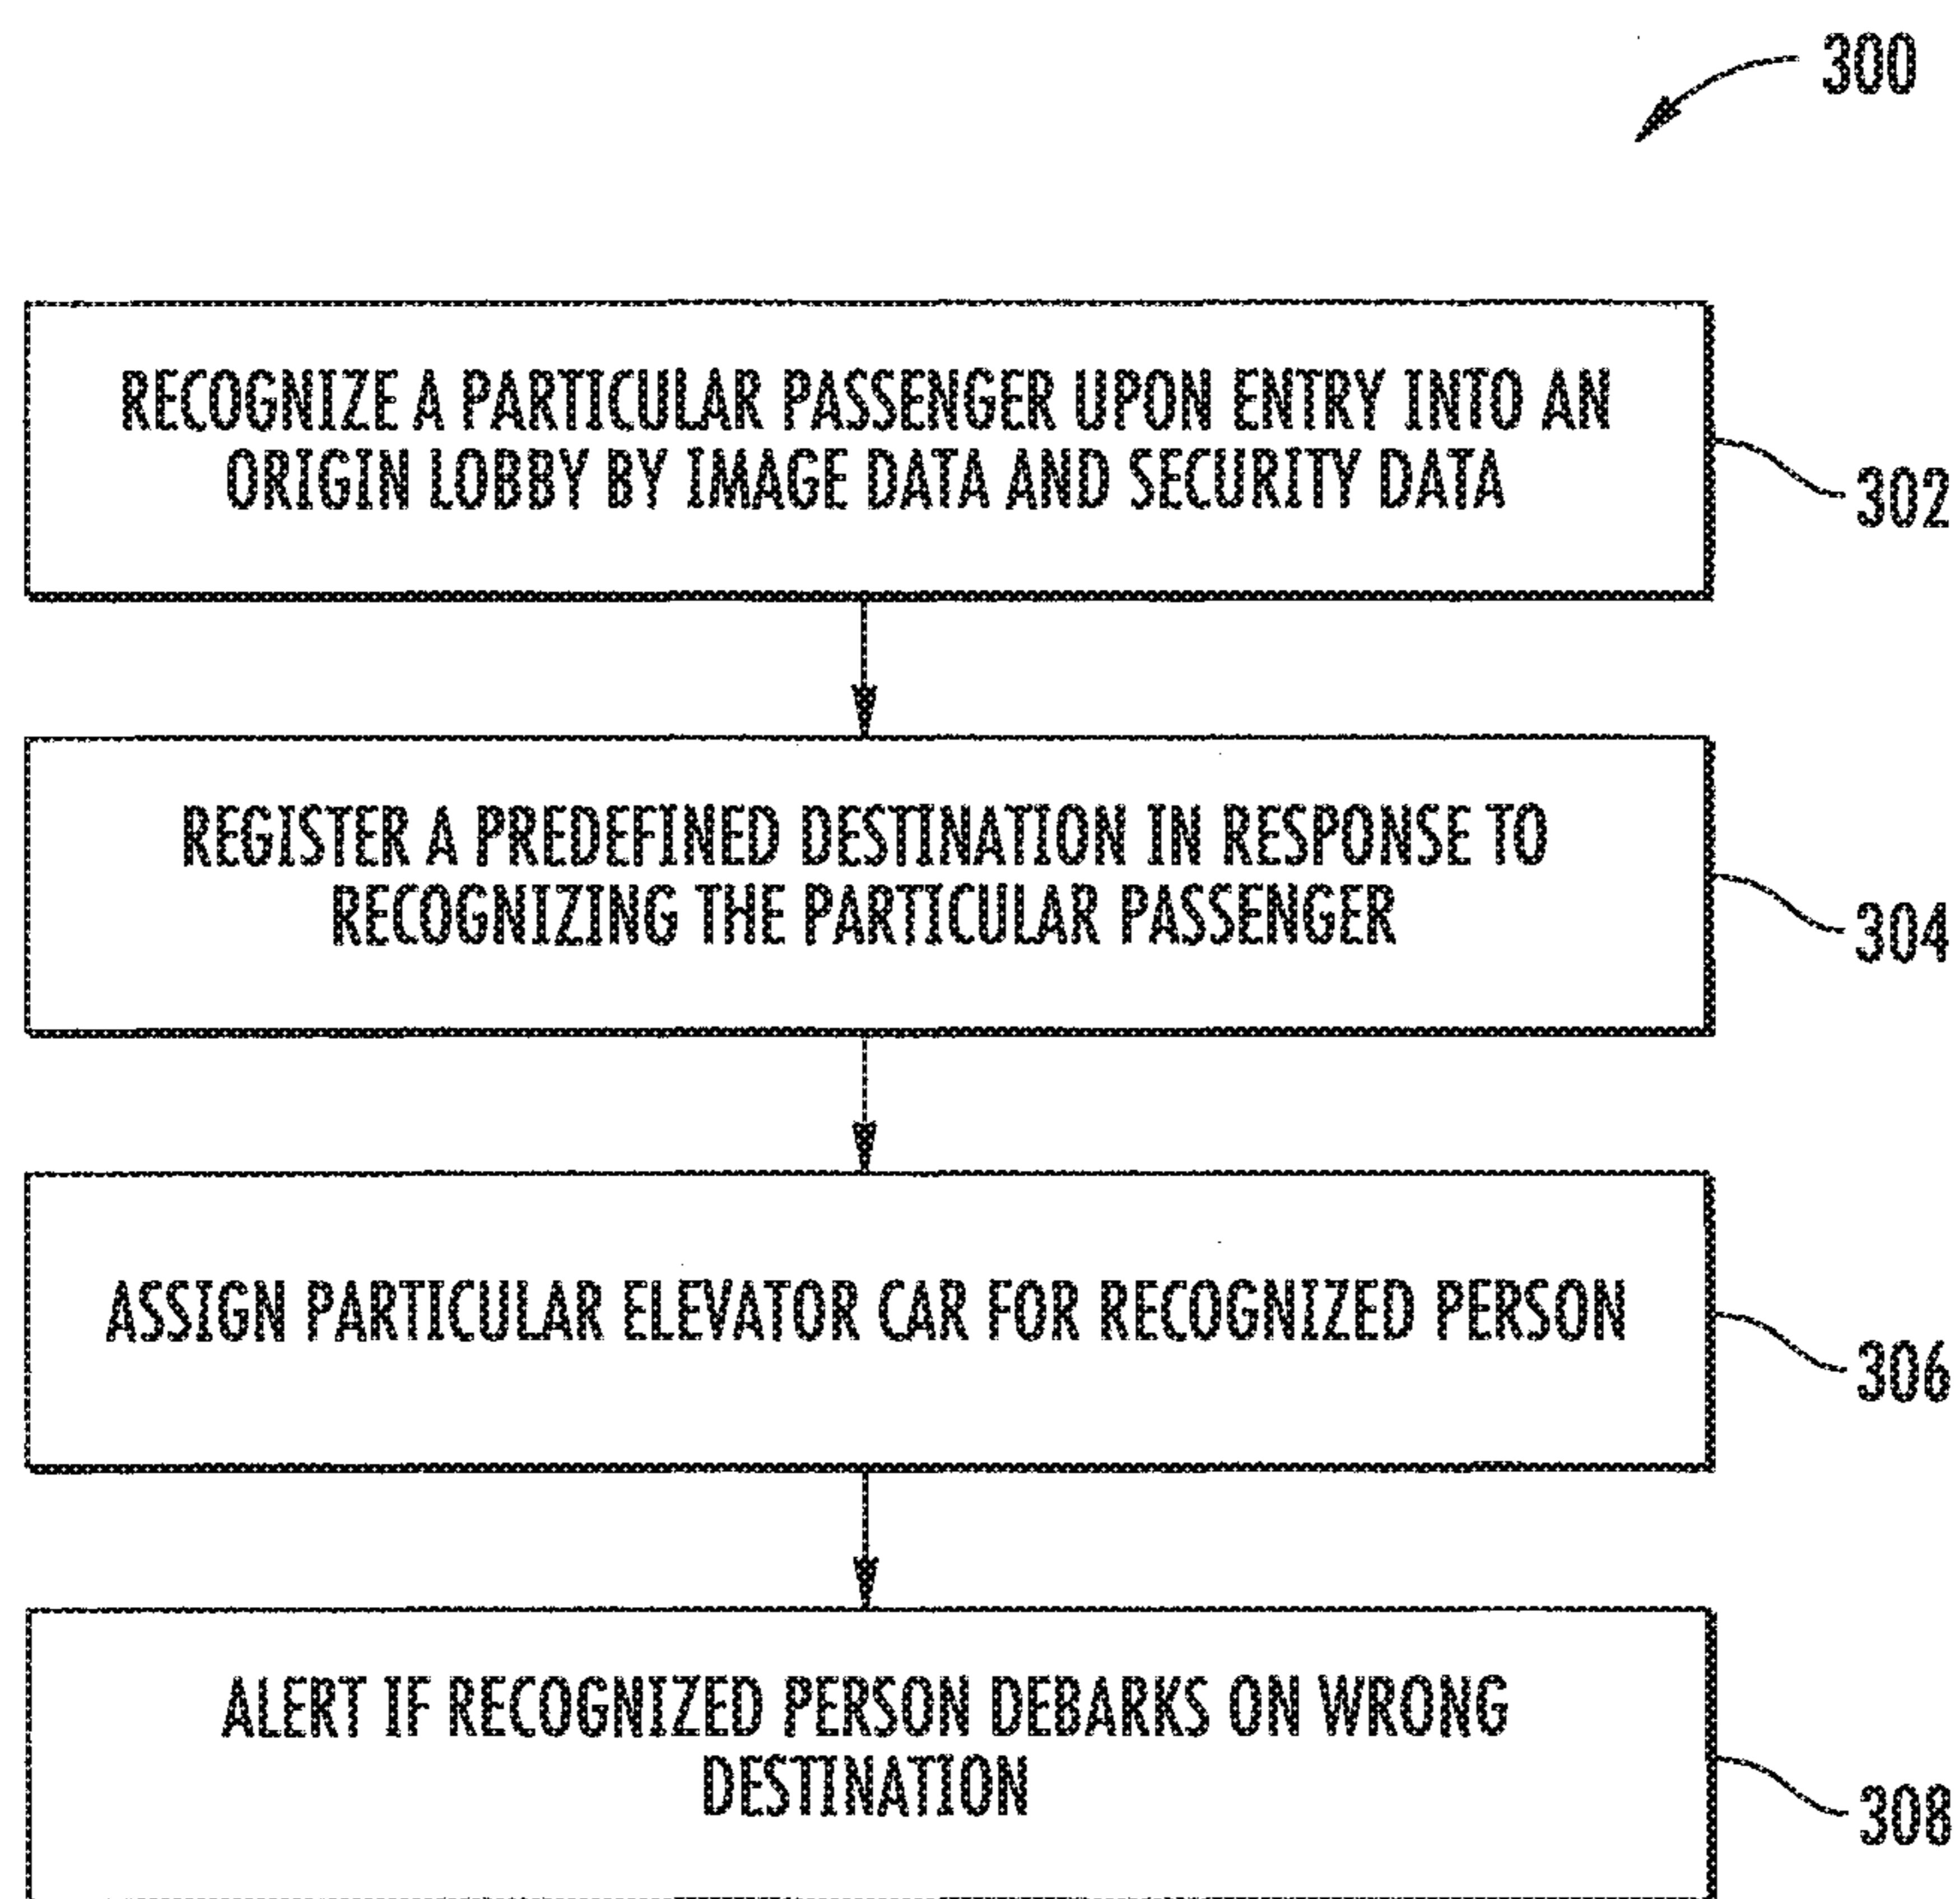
300

RECOGNIZE A PARTICULAR PASSENGER UPON ENTRY INTO AN ORIGIN LOBBY BY IMAGE DATA AND SECURITY DATA

302

REGISTER A PREDEFINED DESTINATION IN RESPONSE TO RECOGNIZING THE PARTICULAR PASSENGER

304

ASSIGN PARTICULAR ELEVATOR CAR FOR RECOGNIZED PERSON

306

ALERT IF RECOGNIZED PERSON DEBARKS ON WRONG DESTINATION

308